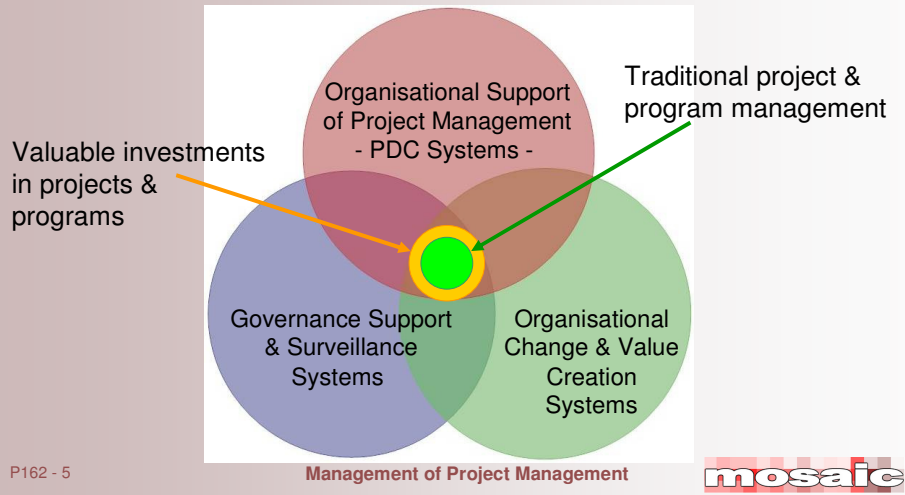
Organisational Support of Project Management - PDC Systems -

Traditional project & program management

Valuable investments in projects & programs

Governance Support & Surveillance Systems

Organisational Change & Value Creation Systems

P162 - 5

Management of Project Management

mosaic